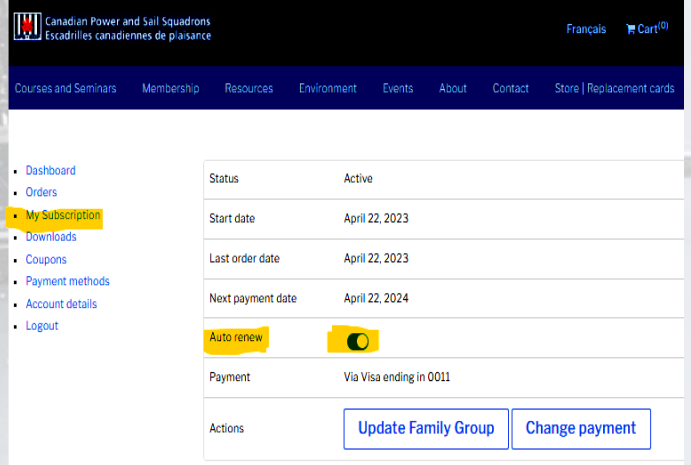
Canadian Power and Sail Squadrons
Escadrilles canadiennes de plaisance

Français
Cart$^{(0)}$

Courses and Seminars
Membership
Resources
Environment
Events
About
Contact
Store | Replacement cards

- Dashboard
- Orders
- My Subscription
- Downloads
- Coupons
- Payment methods
- Account details
- Logout

| | |
|---|---|
| Status | Active |
| Start date | April 22, 2023 |
| Last order date | April 22, 2023 |
| Next payment date | April 22, 2024 |
| Auto renew | |
| Payment | Via Visa ending in 0011 |
| Actions | Update Family Group, Change payment |